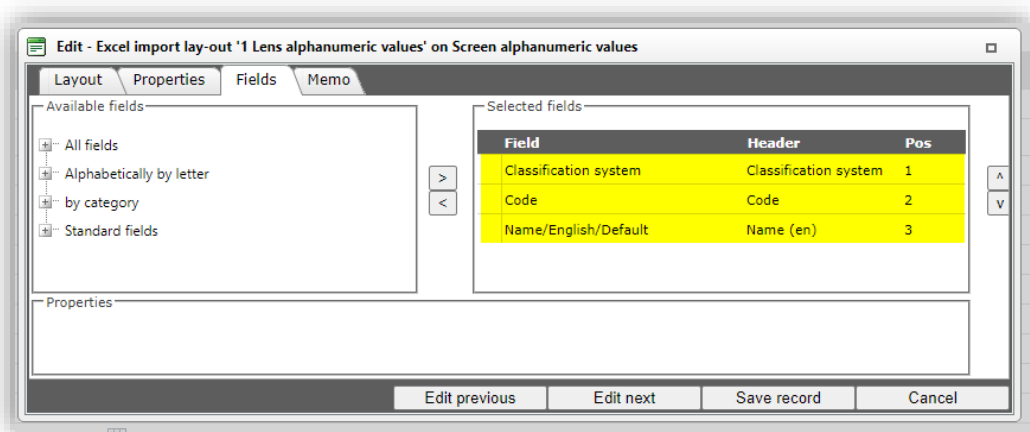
Edit - Excel import lay-out '1 Lens alphanumeric values' on Screen alphanumeric values

Layout Properties Fields Memo

Available fields

All fields
Alphabetically by letter
by category
Standard fields

>
<

Selected fields

| Field | Header | Pos |
|---|---|---|
| Classification system | Classification system | 1 |
| Code | Code | 2 |
| Name/English/Default | Name (en) | 3 |

^
v

Properties

Edit previous Edit next Save record Cancel